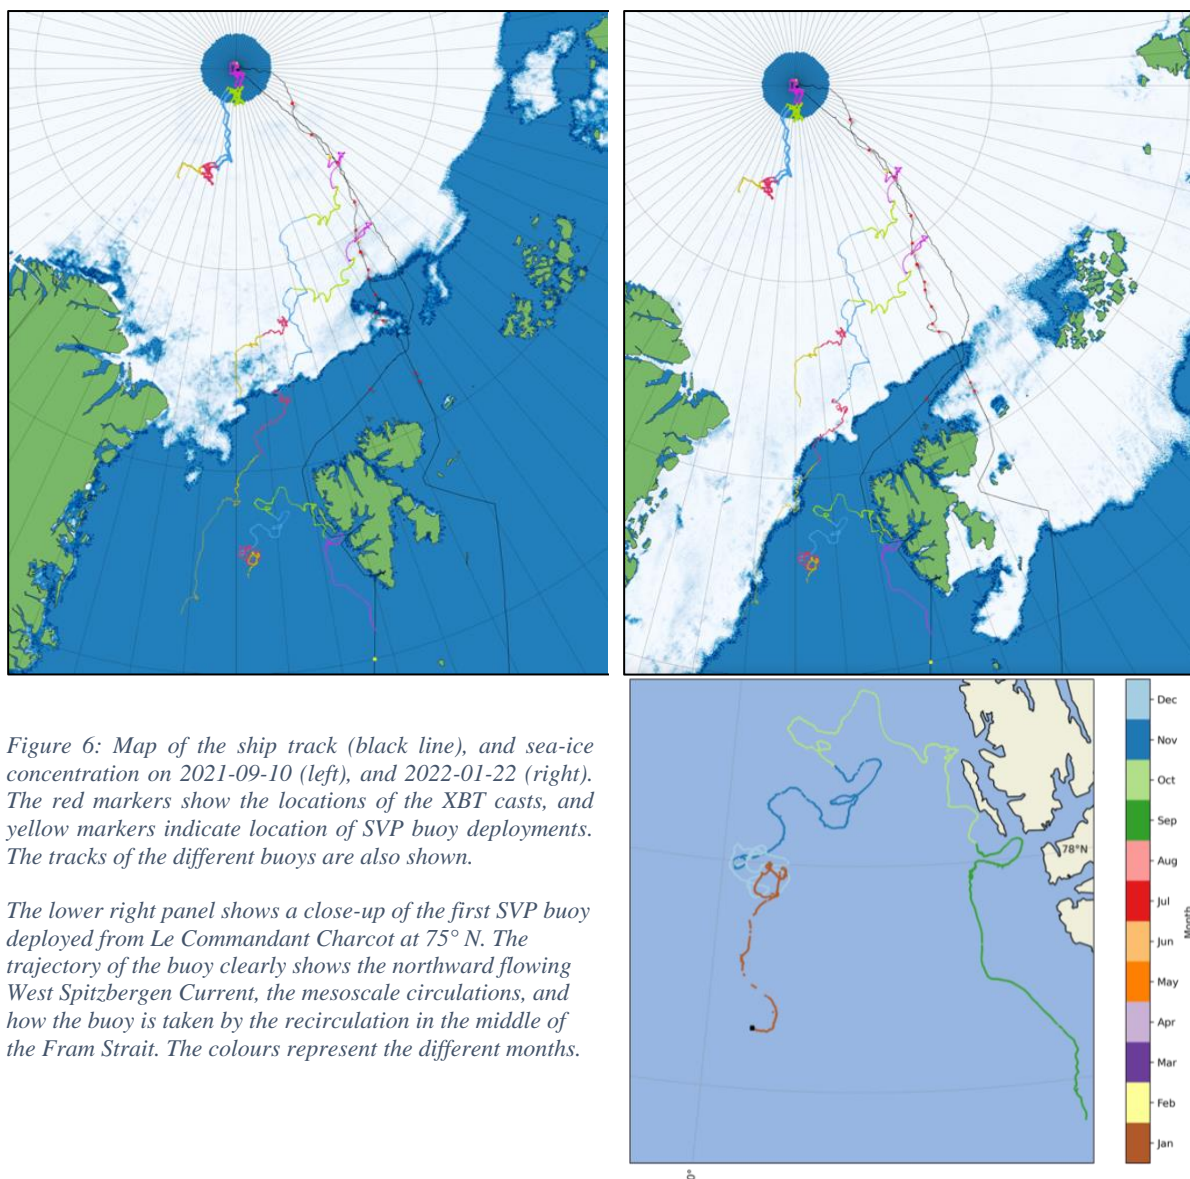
Figure 6: Map of the ship track (black line), and sea-ice concentration on 2021-09-10 (left), and 2022-01-22 (right). The red markers show the locations of the XBT casts, and yellow markers indicate location of SVP buoy deployments. The tracks of the different buoys are also shown.

The lower right panel shows a close-up of the first SVP buoy deployed from Le Commandant Charcot at 75° N. The trajectory of the buoy clearly shows the northward flowing West Spitzbergen Current, the mesoscale circulations, and how the buoy is taken by the recirculation in the middle of the Fram Strait. The colours represent the different months.

78°N

Dec
Nov
Oct
Sep
Aug
Jul
Jun
May
Apr
Mar
Feb
Jan

Month